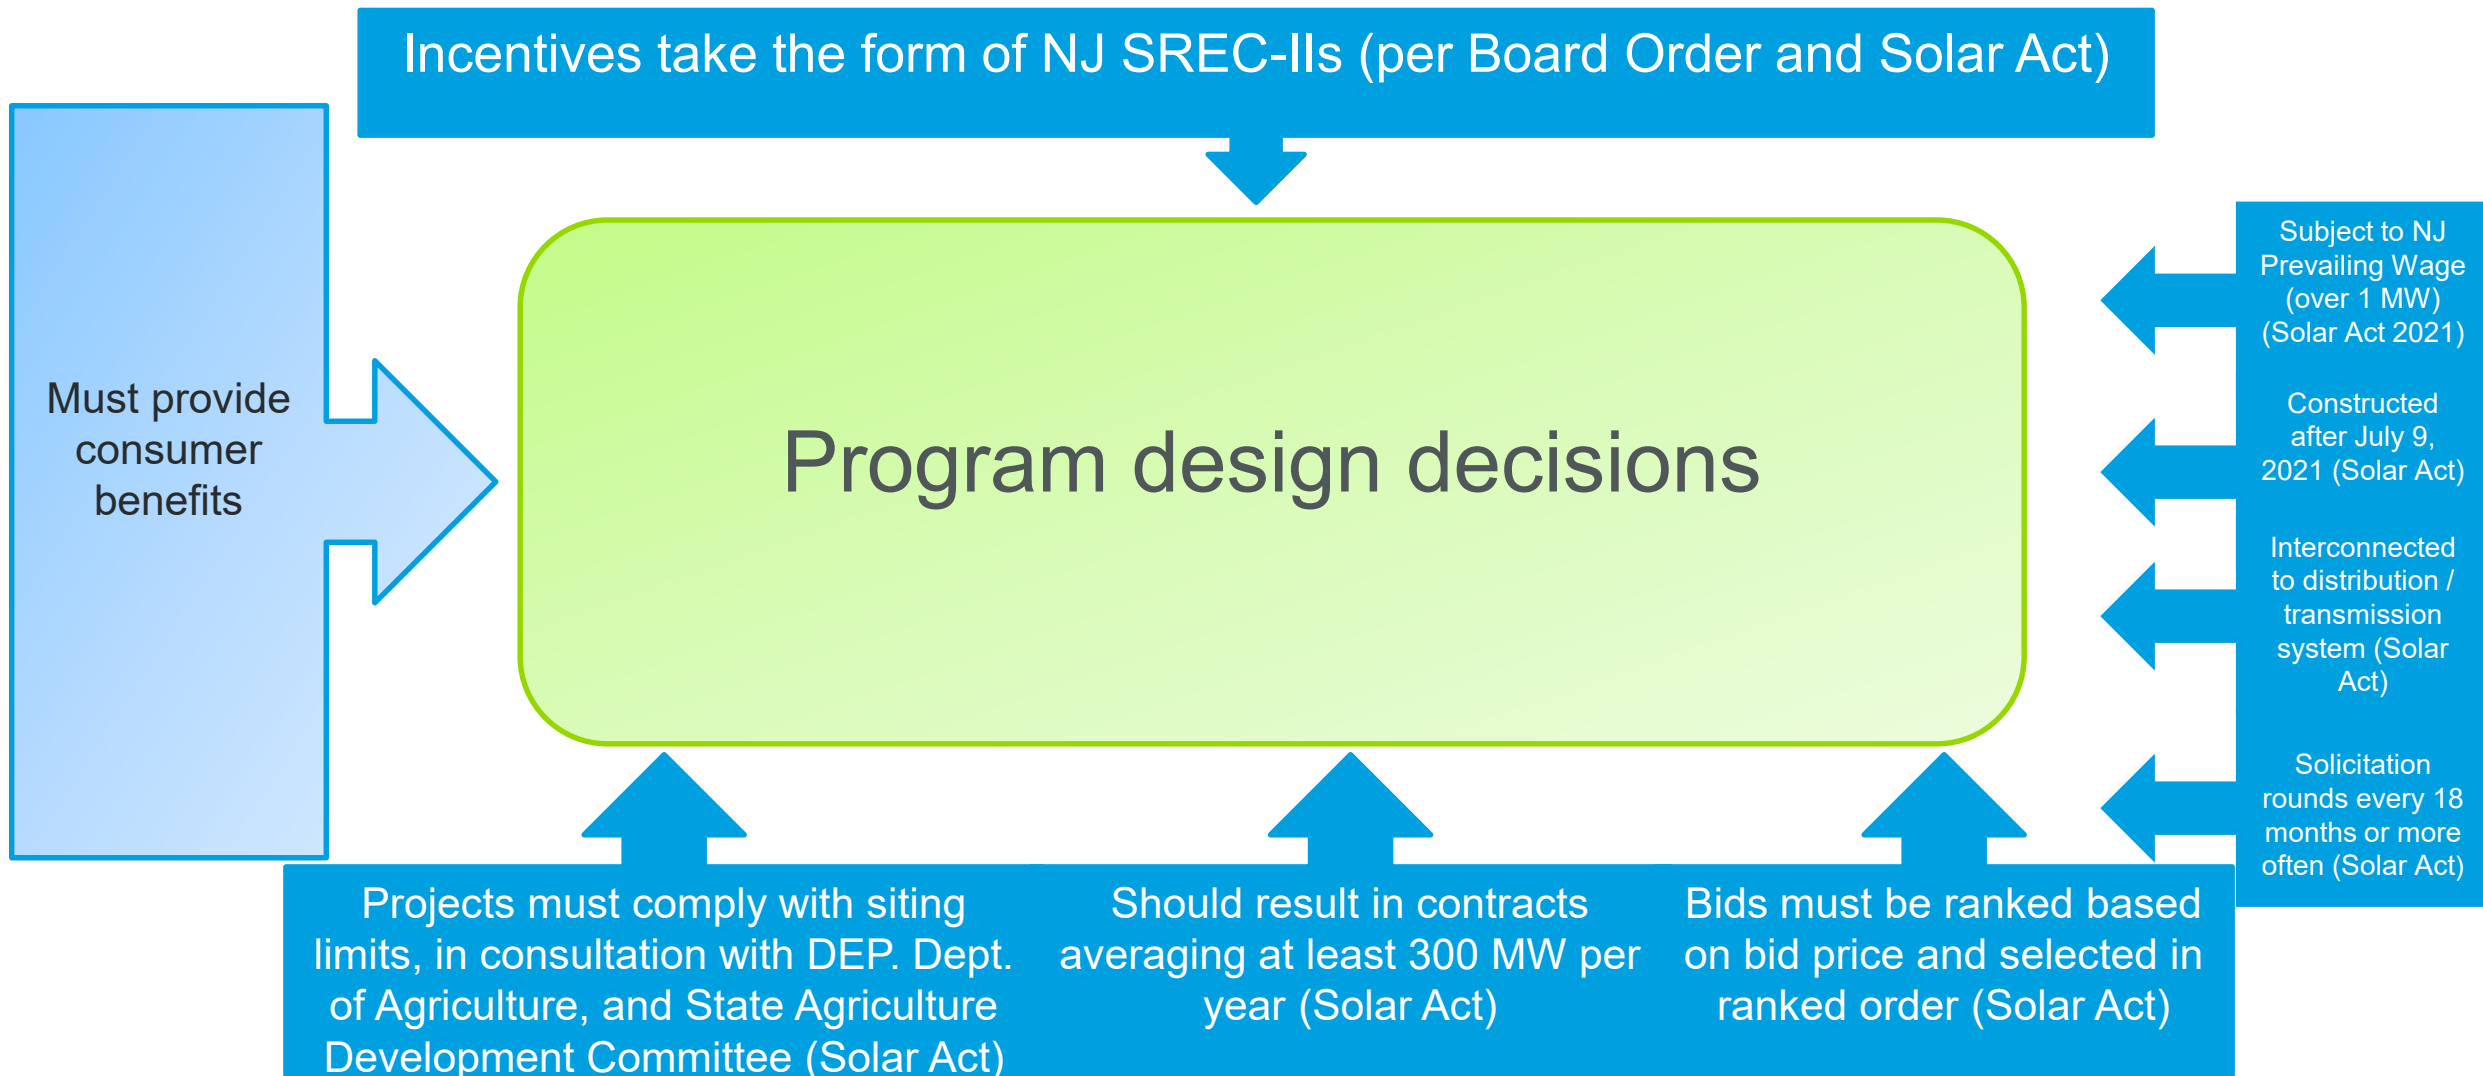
Incentives take the form of NJ SREC-IIs (per Board Order and Solar Act)

Must provide consumer benefits

Program design decisions

Subject to NJ Prevailing Wage (over 1 MW) (Solar Act 2021)

Constructed after July 9, 2021 (Solar Act)

Interconnected to distribution / transmission system (Solar Act)

Solicitation rounds every 18 months or more often (Solar Act)

Projects must comply with siting limits, in consultation with DEP. Dept. of Agriculture, and State Agriculture Development Committee (Solar Act)

Should result in contracts averaging at least 300 MW per year (Solar Act)

Bids must be ranked based on bid price and selected in ranked order (Solar Act)